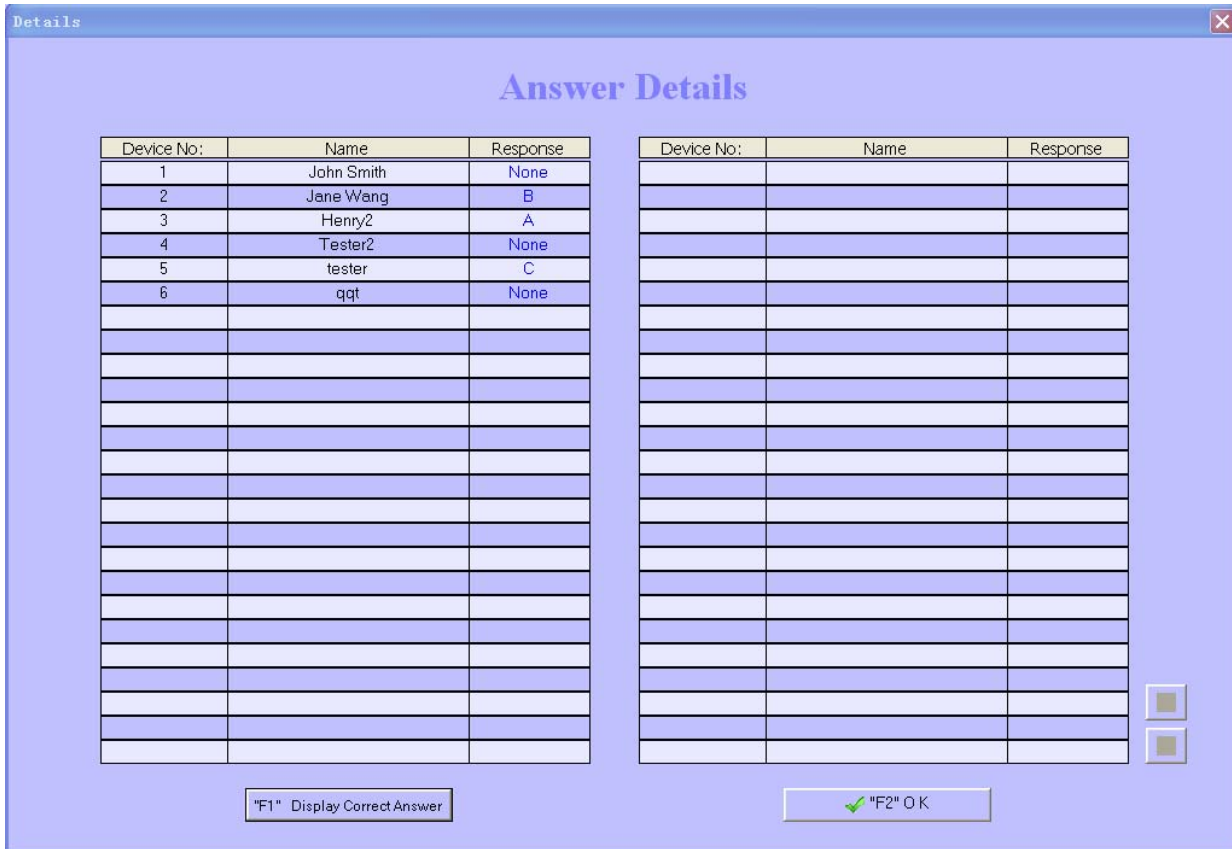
Details

Answer Details

| Device No: | Name | Response |
|---|---|---|
| 1 | John Smith | None |
| 2 | Jane Wang | B |
| 3 | Henry2 | A |
| 4 | Tester2 | None |
| 5 | tester | C |
| 6 | qqt | None |

| Device No: | Name | Response |
|---|---|---|

"F1" Display Correct Answer

"F2" O K